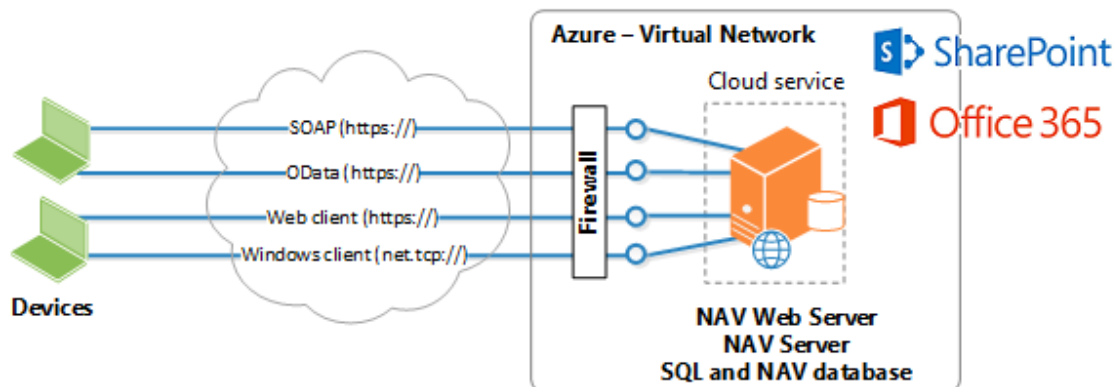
Azure – Virtual Network

SharePoint

Office 365

Cloud service

SOAP (https://)

OData (https://)

Web client (https://)

Windows client (net.tcp://)

Firewall

Devices

NAV Web Server
NAV Server
SQL and NAV database